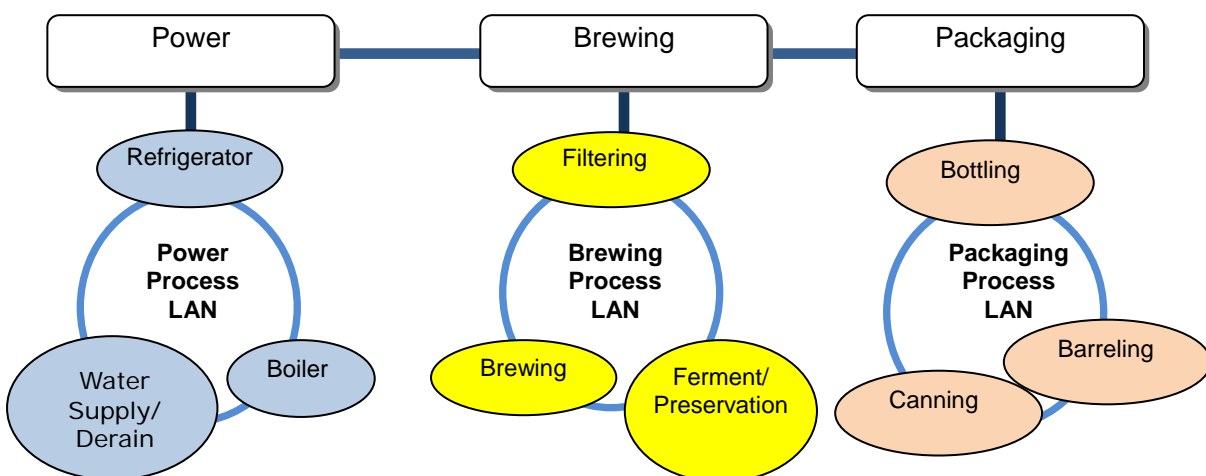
Power

Brewing

Packaging

Refrigerator

Power Process LAN

Water Supply/ Derain

Boiler

Filtering

Brewing Process LAN

Brewing

Ferment/ Preservation

Bottling

Packaging Process LAN

Barreling

Canning